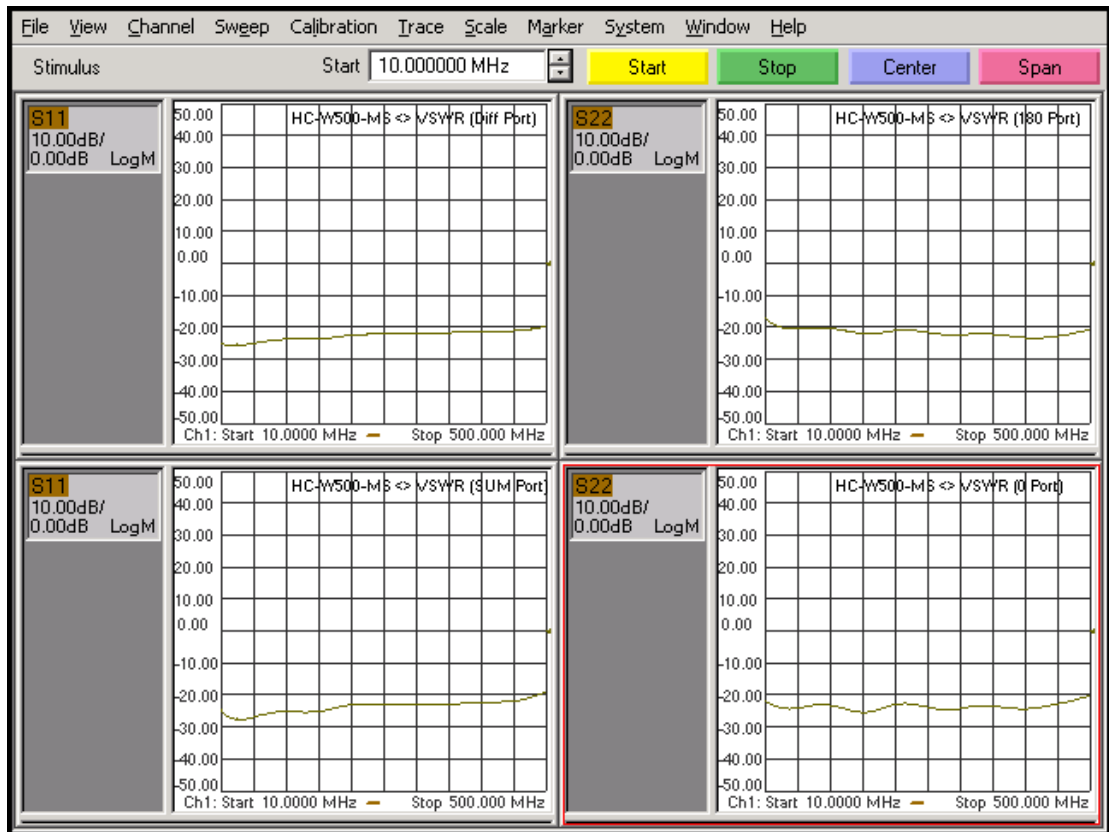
File View Channel Sweep Calibration Trace Scale Marker System Window Help

Stimulus Start 10.000000 MHz Start Stop Center Span

S11
10.00dB/
0.00dB LogM

50.00
40.00
30.00
20.00
10.00
0.00
-10.00
-20.00
-30.00
-40.00
-50.00

HC-W500-MS <> VSWR (Diff Port)

Ch1: Start 10.0000 MHz Stop 500.000 MHz

S22
10.00dB/
0.00dB LogM

50.00
40.00
30.00
20.00
10.00
0.00
-10.00
-20.00
-30.00
-40.00
-50.00

HC-W500-MS <> VSWR (180 Port)

Ch1: Start 10.0000 MHz Stop 500.000 MHz

S11
10.00dB/
0.00dB LogM

50.00
40.00
30.00
20.00
10.00
0.00
-10.00
-20.00
-30.00
-40.00
-50.00

HC-W500-MS <> VSWR (SUM Port)

Ch1: Start 10.0000 MHz Stop 500.000 MHz

S22
10.00dB/
0.00dB LogM

50.00
40.00
30.00
20.00
10.00
0.00
-10.00
-20.00
-30.00
-40.00
-50.00

HC-W500-MS <> VSWR (0 Port)

Ch1: Start 10.0000 MHz Stop 500.000 MHz